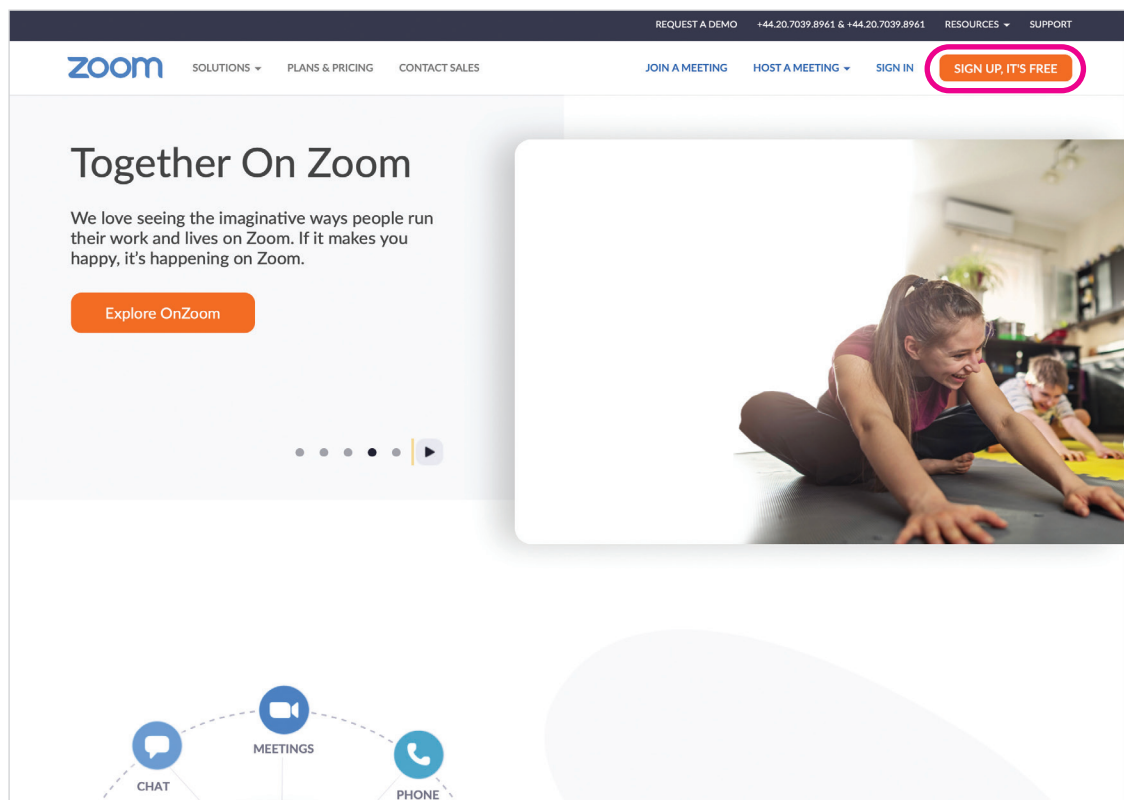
REQUEST A DEMO +44.20.7039.8961 & +44.20.7039.8961 RESOURCES SUPPORT

zoom SOLUTIONS PLANS & PRICING CONTACT SALES JOIN A MEETING HOST A MEETING SIGN IN SIGN UP, IT'S FREE

Together On Zoom

We love seeing the imaginative ways people run their work and lives on Zoom. If it makes you happy, it's happening on Zoom.

Explore OnZoom

MEETINGS

CHAT

PHONE